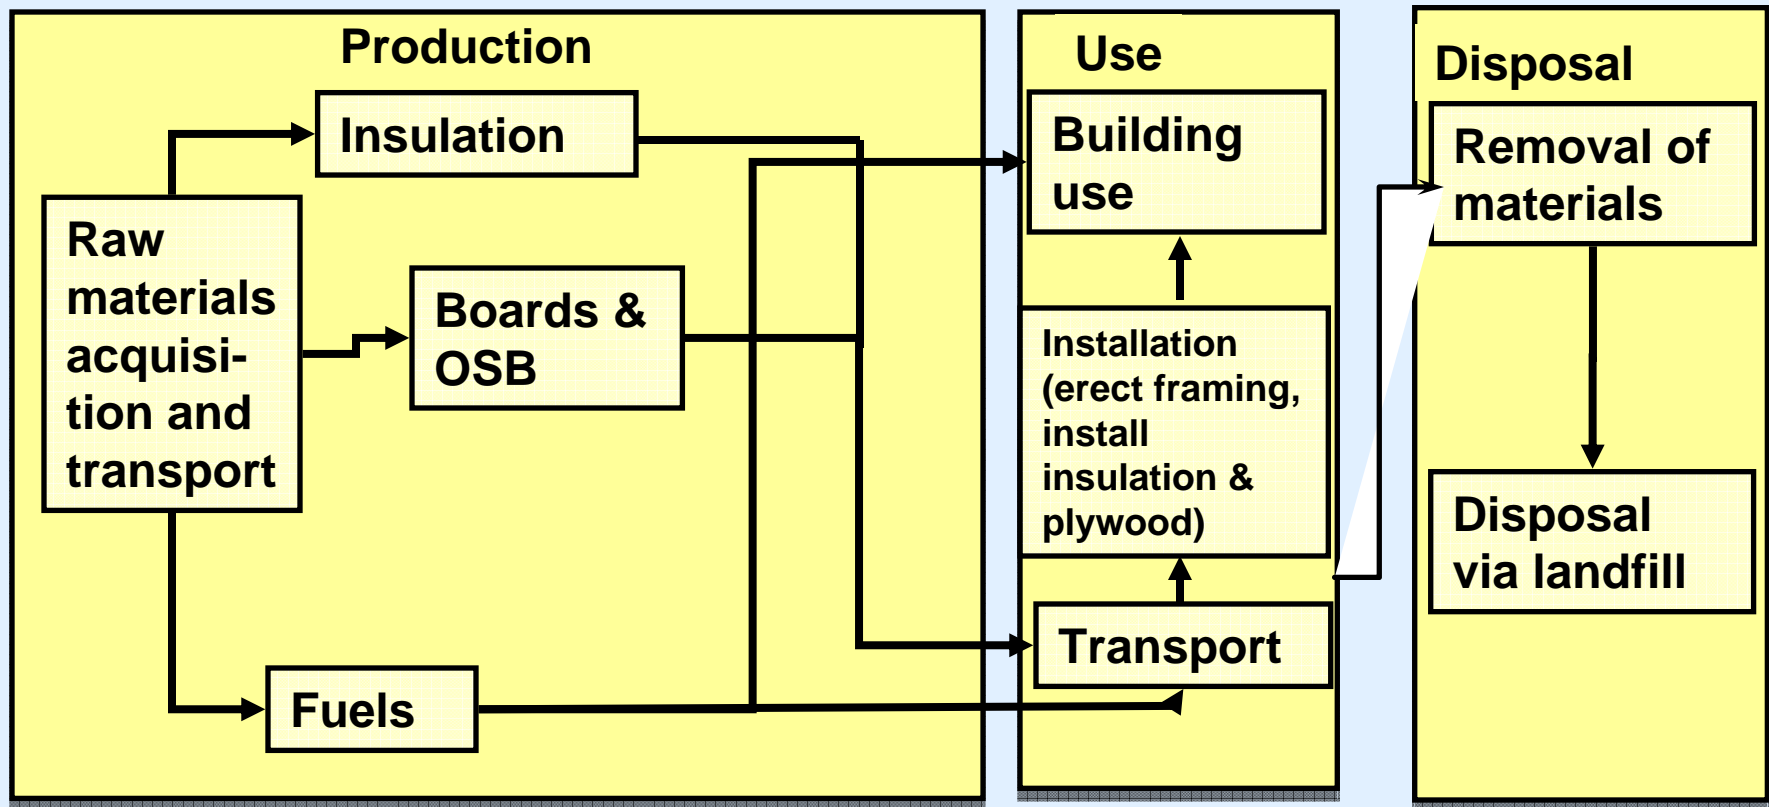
Production

Insulation

Raw materials acquisition and transport

Boards & OSB

Fuels

Use

Building use

Installation (erect framing, install insulation & plywood)

Transport

Disposal

Removal of materials

Disposal via landfill